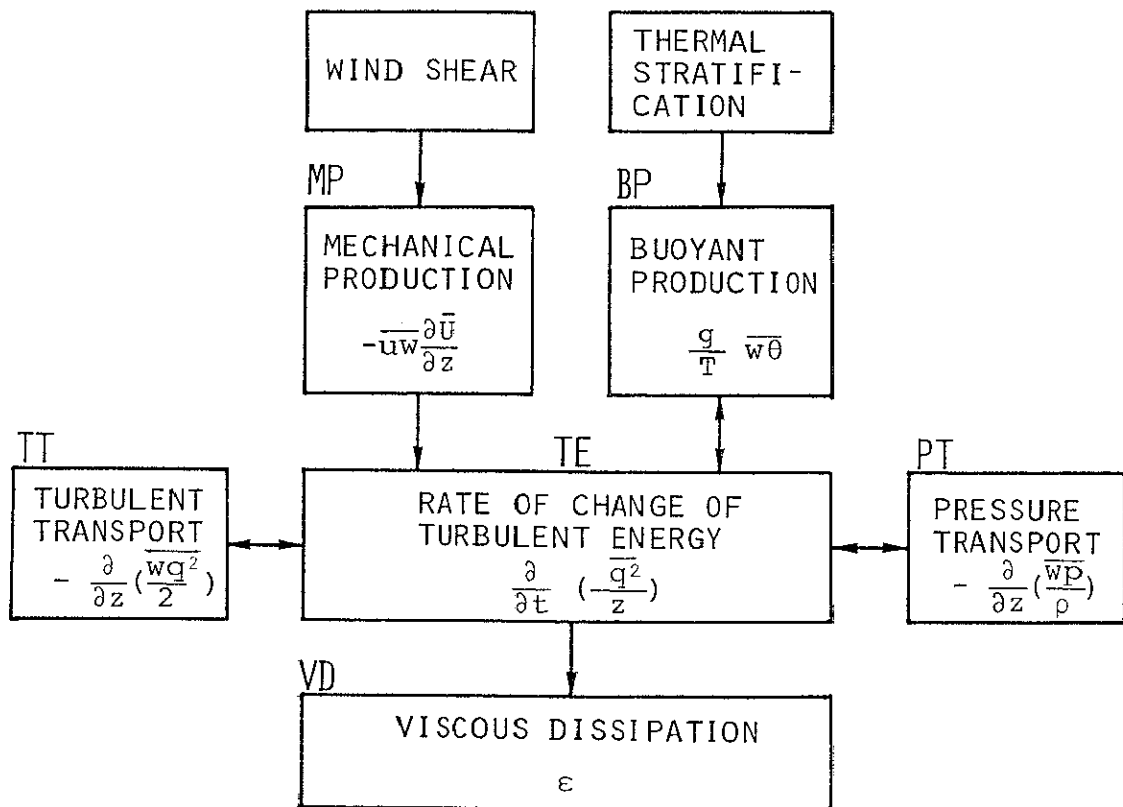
WIND SHEAR

THERMAL STRATIFICATION

MP

MECHANICAL PRODUCTION

$-\overline{uw}\frac{\partial \bar{U}}{\partial z}$

BP

BUOYANT PRODUCTION

$\frac{g}{T}\ \overline{w\theta}$

TT

TURBULENT TRANSPORT

$-\frac{\partial}{\partial z}(\frac{\overline{wq^2}}{2})$

TE

RATE OF CHANGE OF TURBULENT ENERGY

$\frac{\partial}{\partial t}\ (\frac{\overline{q^2}}{z})$

PT

PRESSURE TRANSPORT

$-\frac{\partial}{\partial z}(\frac{\overline{wp}}{\rho})$

VD

VISCOUS DISSIPATION

$\varepsilon$